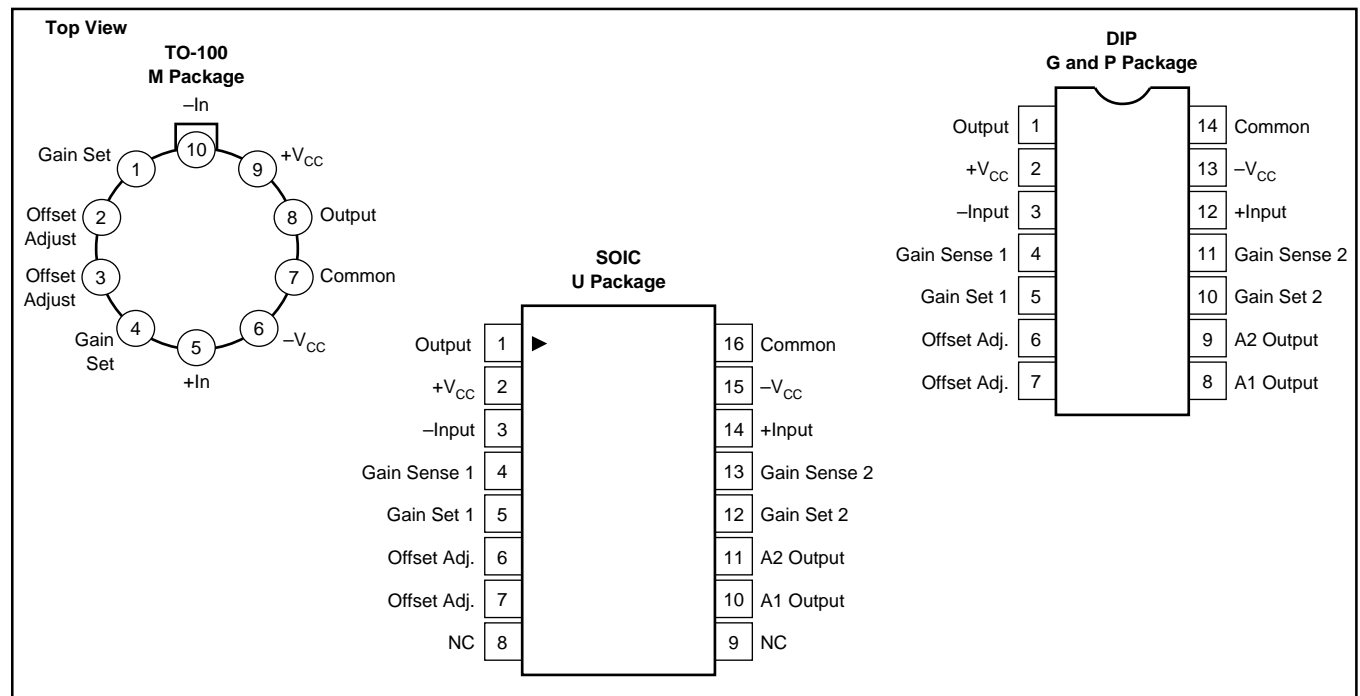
Top View

TO-100
M Package

–In
10
Gain Set 1
9 $+V_{CC}$
Offset Adjust 2
8 Output
Offset Adjust 3
7 Common
Gain Set 4
6 $-V_{CC}$
5
+In

SOIC
U Package

| Output | 1 | 16 | Common |
|---|---|---|---|
| $+V_{CC}$ | 2 | 15 | $-V_{CC}$ |
| –Input | 3 | 14 | +Input |
| Gain Sense 1 | 4 | 13 | Gain Sense 2 |
| Gain Set 1 | 5 | 12 | Gain Set 2 |
| Offset Adj. | 6 | 11 | A2 Output |
| Offset Adj. | 7 | 10 | A1 Output |
| NC | 8 | 9 | NC |

DIP
G and P Package

| Output | 1 | 14 | Common |
|---|---|---|---|
| $+V_{CC}$ | 2 | 13 | $-V_{CC}$ |
| –Input | 3 | 12 | +Input |
| Gain Sense 1 | 4 | 11 | Gain Sense 2 |
| Gain Set 1 | 5 | 10 | Gain Set 2 |
| Offset Adj. | 6 | 9 | A2 Output |
| Offset Adj. | 7 | 8 | A1 Output |